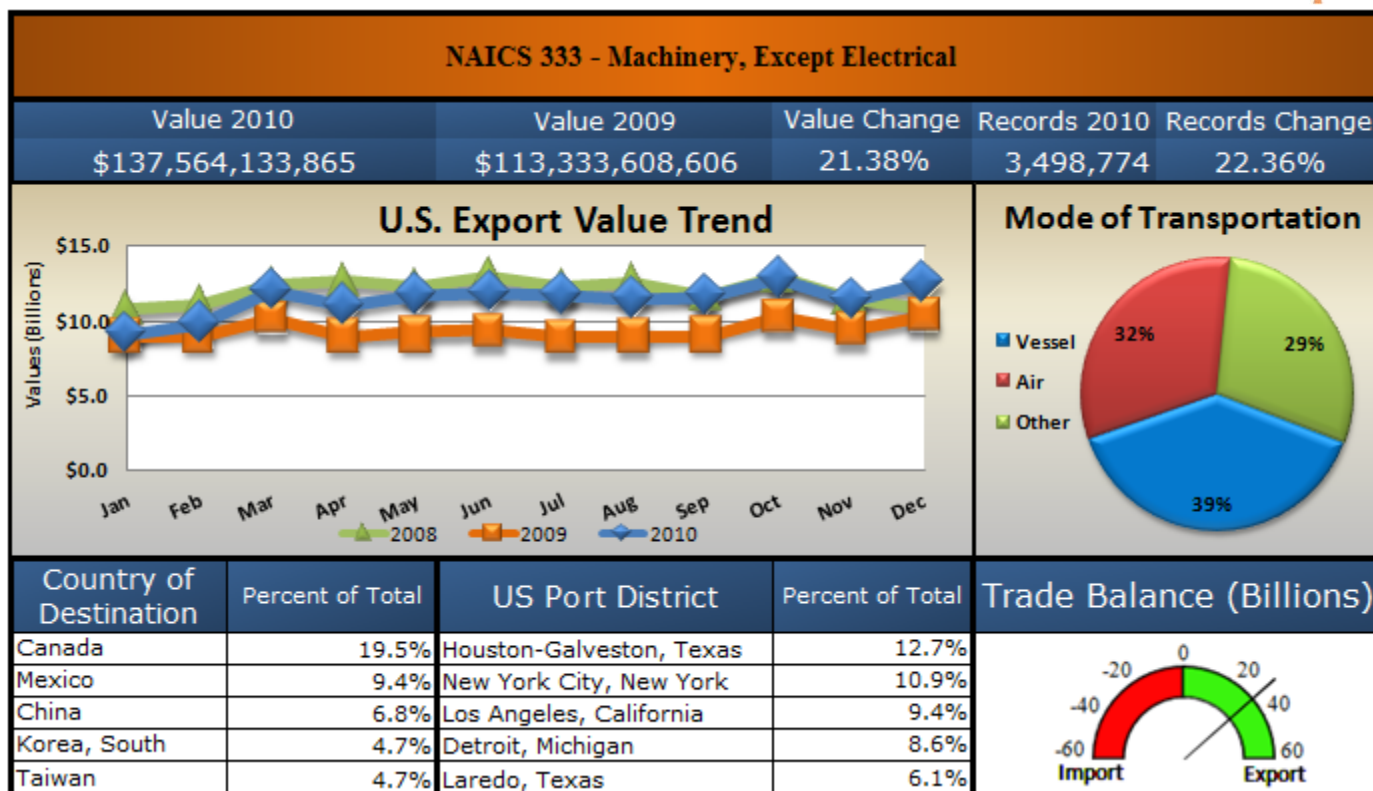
NAICS 333 - Machinery, Except Electrical

| Value 2010 | Value 2009 | Value Change | Records 2010 | Records Change |
|---|---|---|---|---|
| $137,564,133,865 | $113,333,608,606 | 21.38% | 3,498,774 | 22.36% |

U.S. Export Value Trend

$15.0
$10.0
$5.0
$0.0
Values (Billions)
Jan Feb Mar Apr May Jun Jul Aug Sep Oct Nov Dec
2008 2009 2010

Mode of Transportation

Vessel
Air
Other
32%
29%
39%

| Country of Destination | Percent of Total |
|---|---|
| Canada | 19.5% |
| Mexico | 9.4% |
| China | 6.8% |
| Korea, South | 4.7% |
| Taiwan | 4.7% |

| US Port District | Percent of Total |
|---|---|
| Houston-Galveston, Texas | 12.7% |
| New York City, New York | 10.9% |
| Los Angeles, California | 9.4% |
| Detroit, Michigan | 8.6% |
| Laredo, Texas | 6.1% |

Trade Balance (Billions)

-60 -40 -20 0 20 40 60
Import
Export